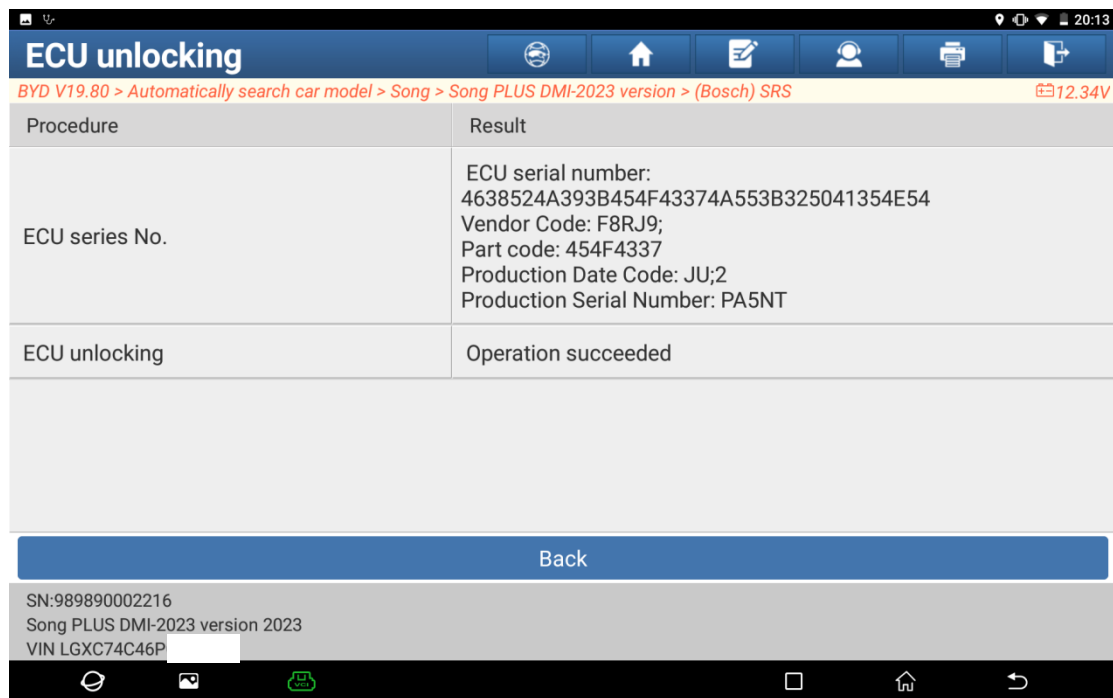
20:13

ECU unlocking

BYD V19.80 > Automatically search car model > Song > Song PLUS DMI-2023 version > (Bosch) SRS
12.34V

| Procedure | Result |
|---|---|
| ECU series No. | ECU serial number: 4638524A393B454F43374A553B325041354E54 Vendor Code: F8RJ9; Part code: 454F4337 Production Date Code: JU;2 Production Serial Number: PA5NT |
| ECU unlocking | Operation succeeded |

Back

SN:989890002216
Song PLUS DMI-2023 version 2023
VIN LGXC74C46P

VCI